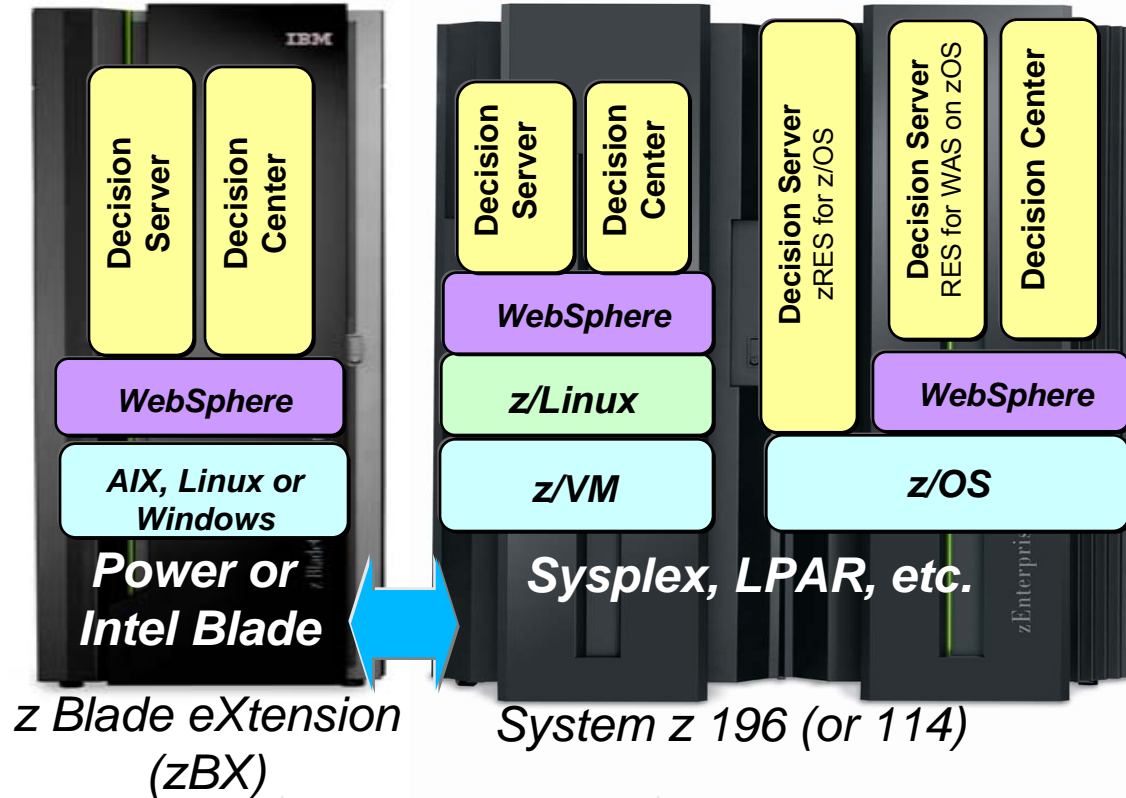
IBM

Decision Server

Decision Center

WebSphere

AIX, Linux or Windows

Power or Intel Blade

z Blade eXtension (zBX)

Decision Server

Decision Center

WebSphere

z/Linux

z/VM

Decision Server zRES for z/OS

Decision Server RES for WAS on zOS

Decision Center

WebSphere

z/OS

Sysplex, LPAR, etc.

zEnterpris

System z 196 (or 114)